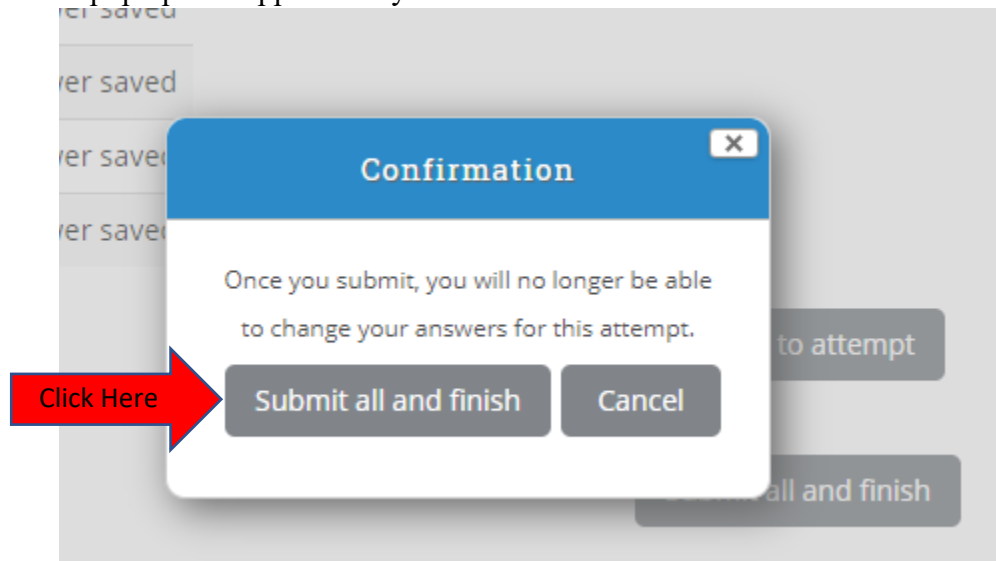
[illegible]
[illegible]er saved
ver saved
ver saved
ver saved

Confirmation

×

Once you submit, you will no longer be able to change your answers for this attempt.

Click Here

Submit all and finish

Cancel

to attempt

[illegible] all and finish